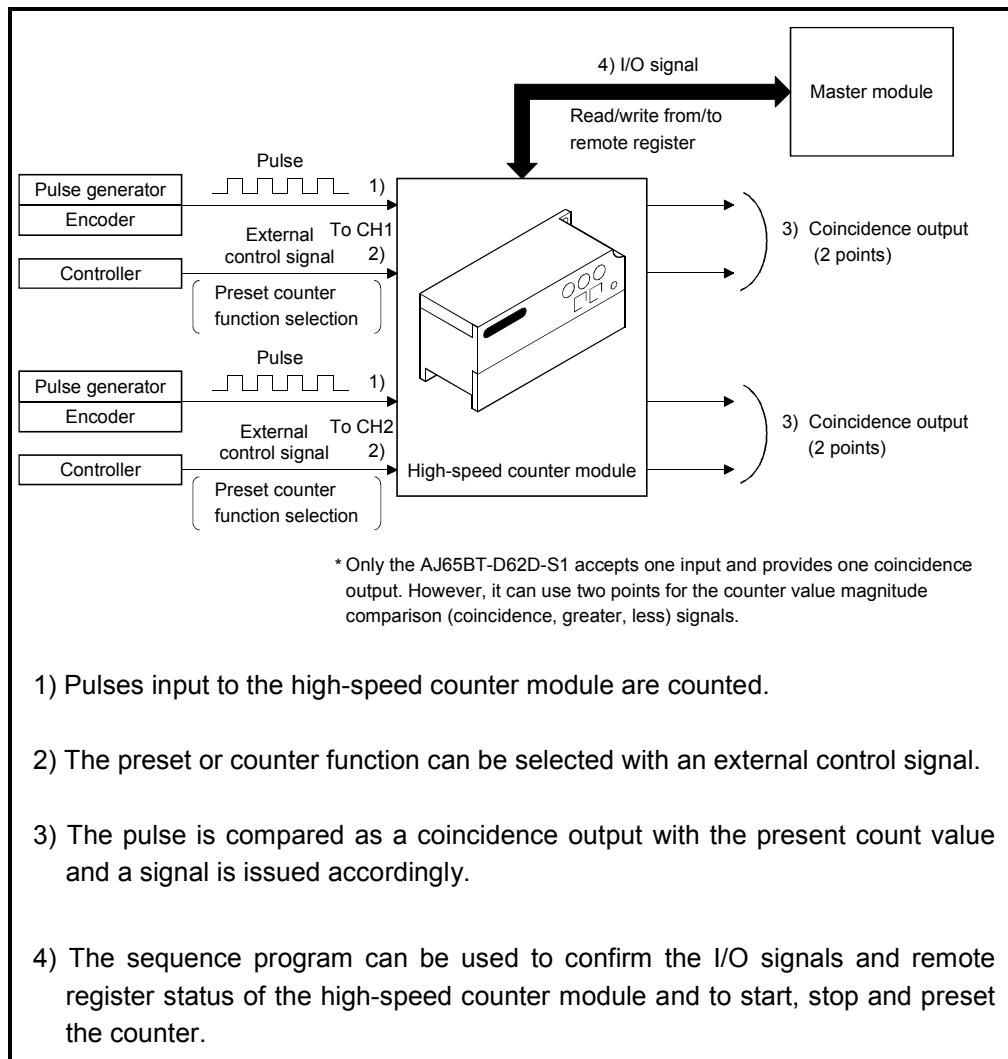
4) I/O signal

Read/write from/to remote register

Master module

Pulse

1)

Pulse generator

Encoder

To CH1

External control signal

2)

Controller

Preset counter function selection

3) Coincidence output (2 points)

Pulse

1)

Pulse generator

Encoder

To CH2

External control signal

2)

Controller

Preset counter function selection

High-speed counter module

3) Coincidence output (2 points)

* Only the AJ65BT-D62D-S1 accepts one input and provides one coincidence output. However, it can use two points for the counter value magnitude comparison (coincidence, greater, less) signals.

1) Pulses input to the high-speed counter module are counted.

2) The preset or counter function can be selected with an external control signal.

3) The pulse is compared as a coincidence output with the present count value and a signal is issued accordingly.

4) The sequence program can be used to confirm the I/O signals and remote register status of the high-speed counter module and to start, stop and preset the counter.